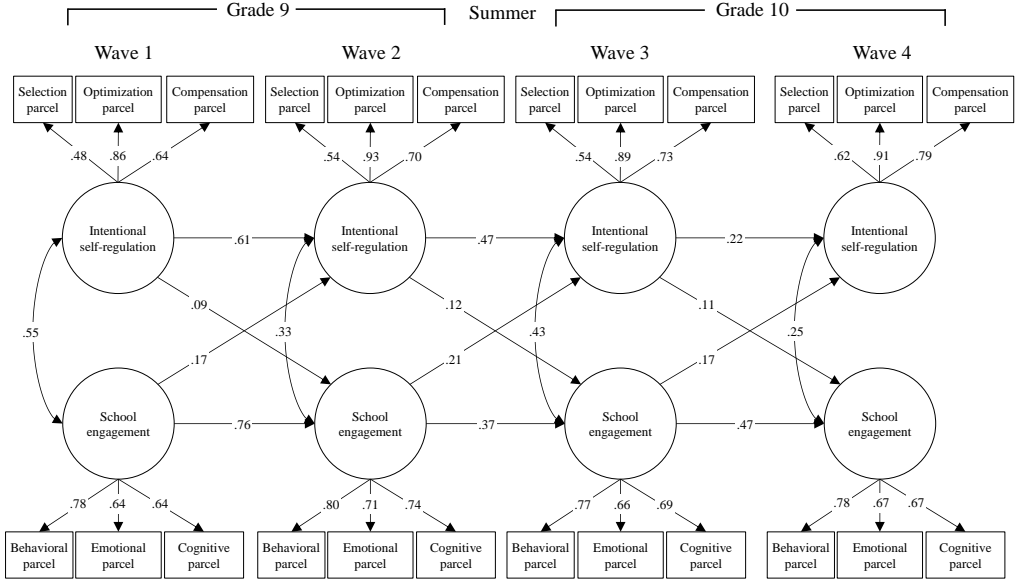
Grade 9

Summer

Grade 10

Wave 1

Wave 2

Wave 3

Wave 4

Selection parcel

Optimization parcel

Compensation parcel

Selection parcel

Optimization parcel

Compensation parcel

Selection parcel

Optimization parcel

Compensation parcel

Selection parcel

Optimization parcel

Compensation parcel

.48

.86

.64

.54

.93

.70

.54

.89

.73

.62

.91

.79

Intentional self-regulation

.61

Intentional self-regulation

.47

Intentional self-regulation

.22

Intentional self-regulation

.09

.12

.11

.55

.33

.43

.25

.17

.21

.17

School engagement

.76

School engagement

.37

School engagement

.47

School engagement

.78

.64

.64

.80

.71

.74

.77

.66

.69

.78

.67

.67

Behavioral parcel

Emotional parcel

Cognitive parcel

Behavioral parcel

Emotional parcel

Cognitive parcel

Behavioral parcel

Emotional parcel

Cognitive parcel

Behavioral parcel

Emotional parcel

Cognitive parcel